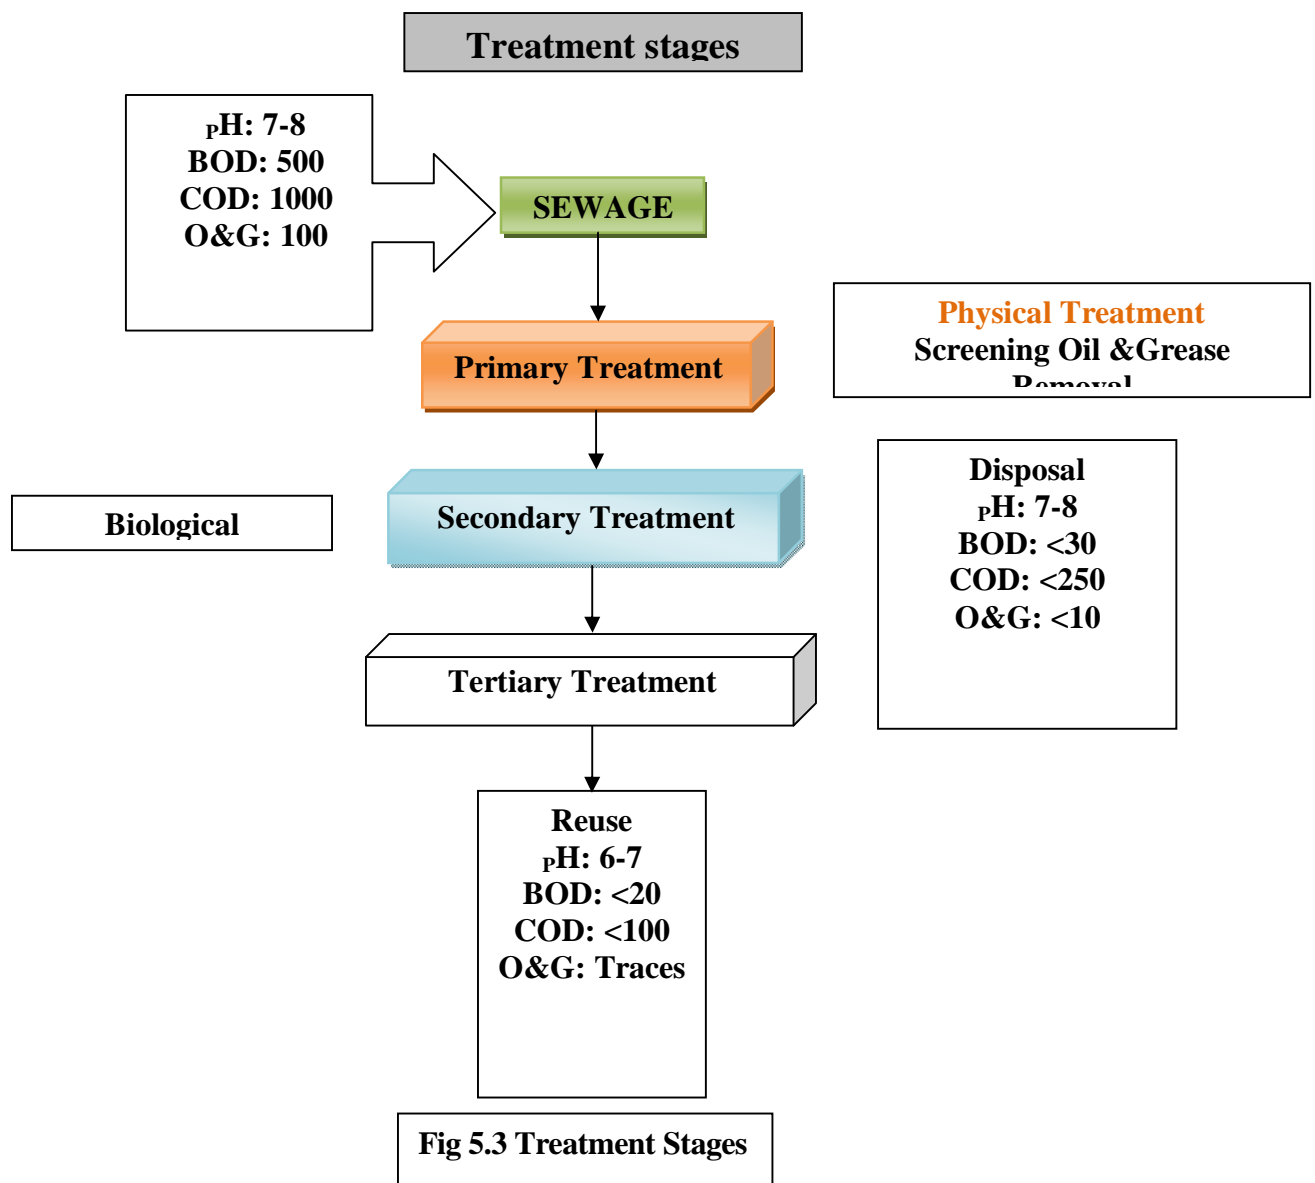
Treatment stages

pH: 7-8
BOD: 500
COD: 1000
O&G: 100

SEWAGE

Physical Treatment
Screening Oil &Grease
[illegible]

Primary Treatment

Biological

Secondary Treatment

Disposal
pH: 7-8
BOD: <30
COD: <250
O&G: <10

Tertiary Treatment

Reuse
pH: 6-7
BOD: <20
COD: <100
O&G: Traces

Fig 5.3 Treatment Stages